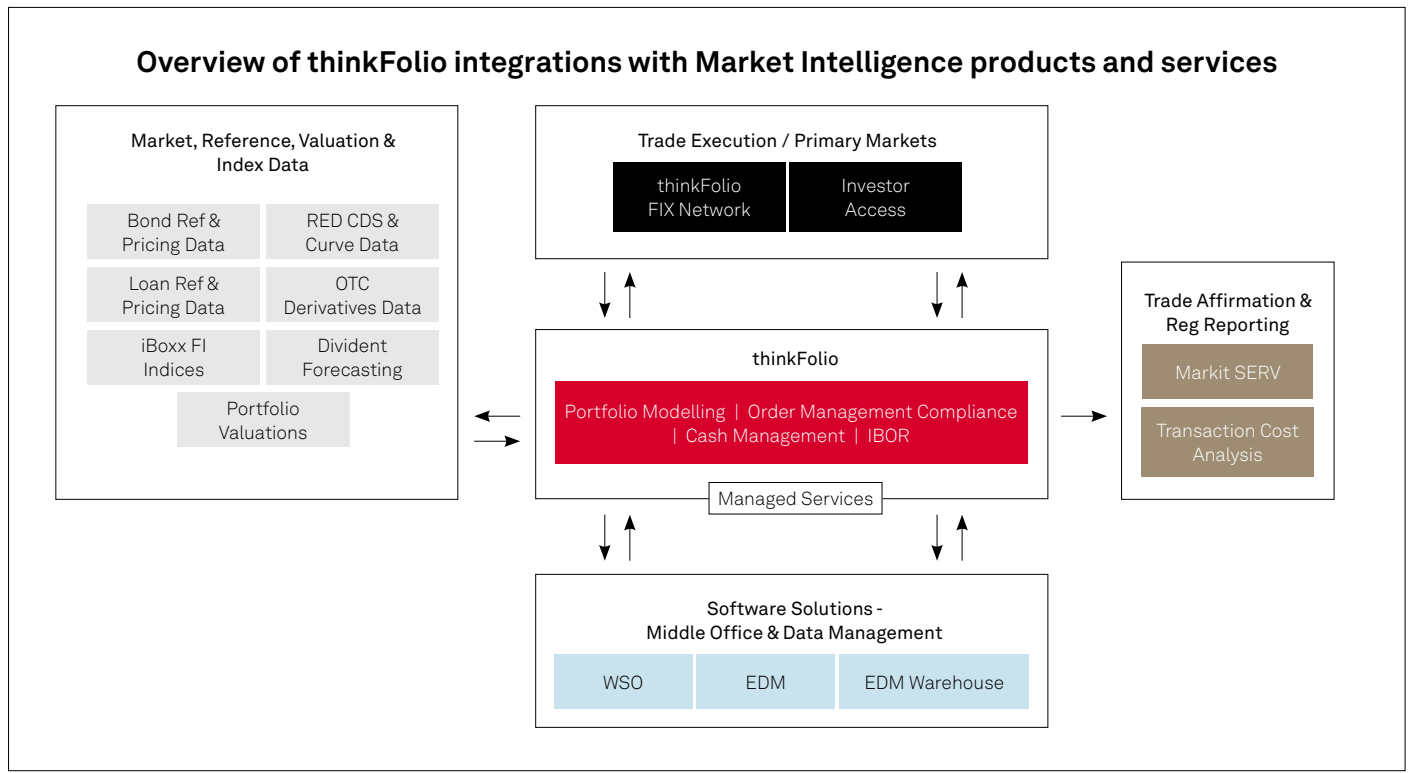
Overview of thinkFolio integrations with Market Intelligence products and services

Market, Reference, Valuation & Index Data

Bond Ref & Pricing Data

RED CDS & Curve Data

Loan Ref & Pricing Data

OTC Derivatives Data

iBoxx FI Indices

Divident Forecasting

Portfolio Valuations

Trade Execution / Primary Markets

thinkFolio FIX Network

Investor Access

thinkFolio

Portfolio Modelling | Order Management Compliance | Cash Management | IBOR

Managed Services

Trade Affirmation & Reg Reporting

Markit SERV

Transaction Cost Analysis

Software Solutions - Middle Office & Data Management

WSO

EDM

EDM Warehouse